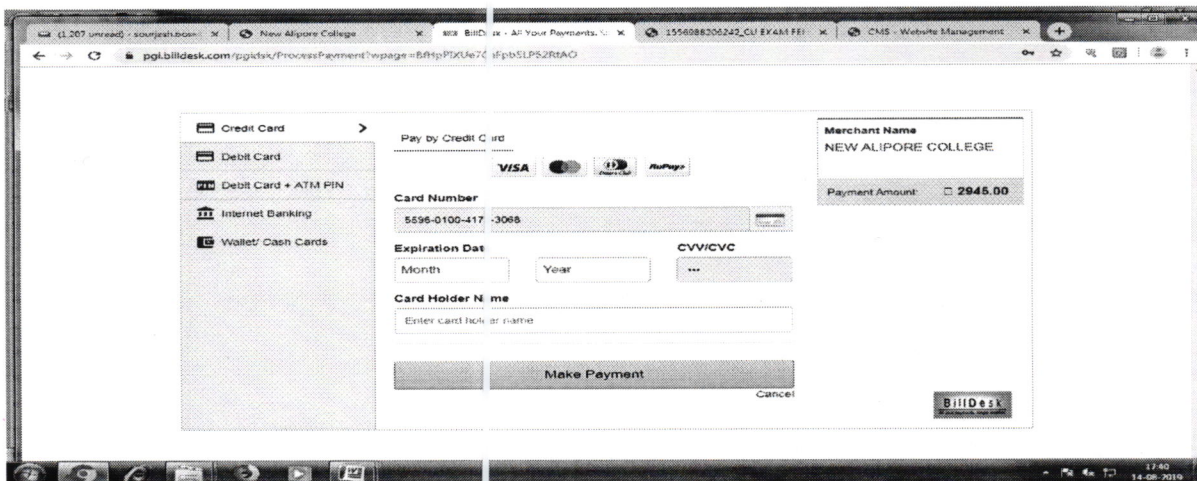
(1,207 unread) - sourjesh.bose × New Alipore College × BillD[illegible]sk - All Your Payments. × 1556088206242_CU EXAM FEE × CMS - Website Management ×

pgi.billdesk.com/pgidsk/ProcessPayment?wpage=BfHpPlXUe7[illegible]aFpb5LP52RtAO

Credit Card >
Debit Card
Debit Card + ATM PIN
Internet Banking
Wallet/ Cash Cards

Pay by Credit C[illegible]rd

VISA RuPay

Card Number
5596-0100-417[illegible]-3068

Expiration Dat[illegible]
Month
Year

CVV/CVC
...

Card Holder N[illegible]me
Enter card hol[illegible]er name

Make Payment
Cancel

Merchant Name
NEW ALIPORE COLLEGE

Payment Amount: □ 2945.00

BillDesk

17:40
14-08-2019